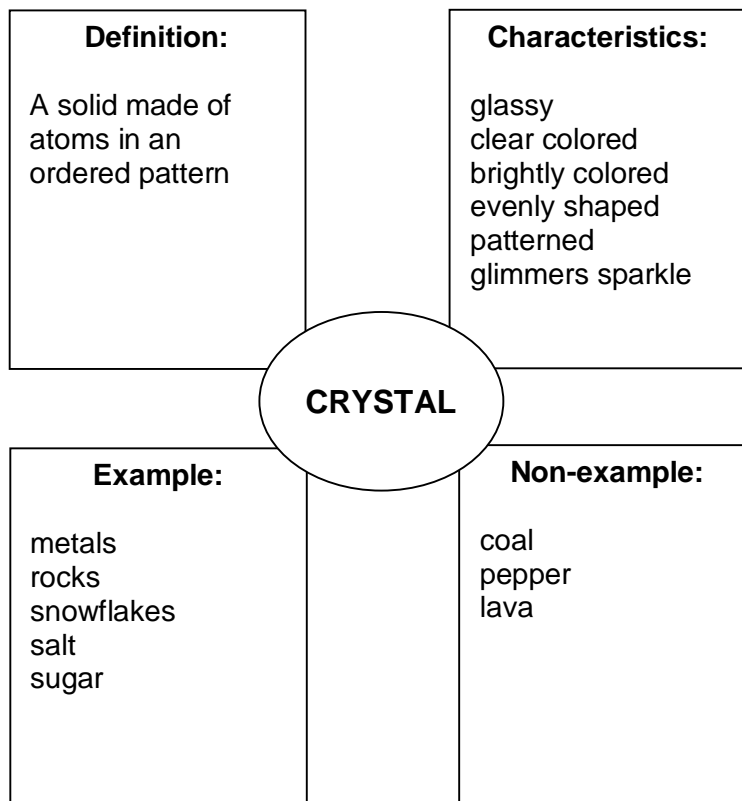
Definition:

A solid made of atoms in an ordered pattern

Characteristics:

glassy
clear colored
brightly colored
evenly shaped
patterned
glimmers sparkle

CRYSTAL

Example:

metals
rocks
snowflakes
salt
sugar

Non-example:

coal
pepper
lava